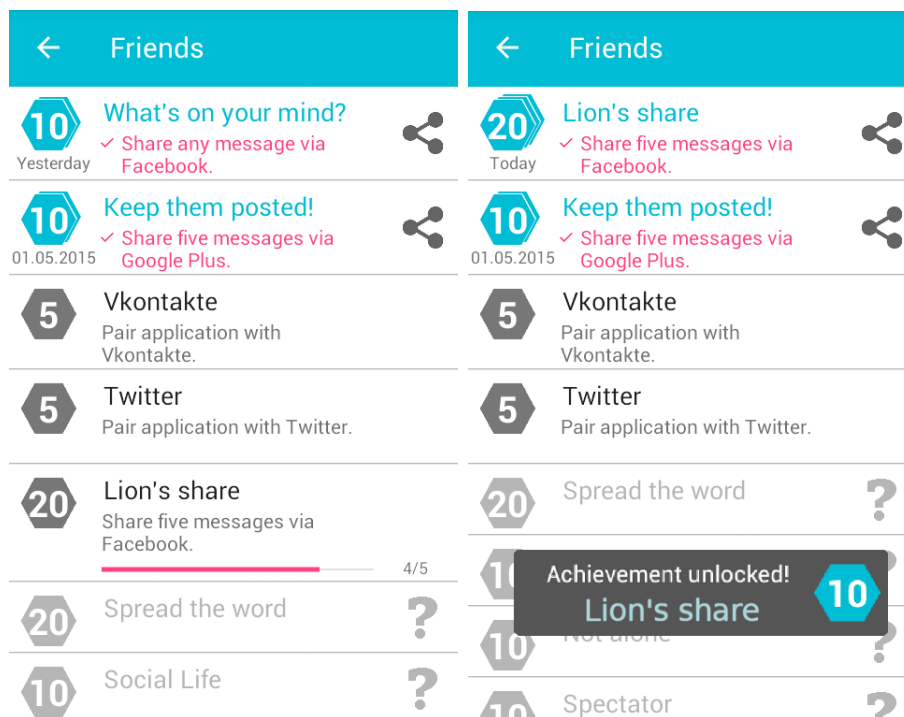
Friends

10 Yesterday
What's on your mind?
✓ Share any message via Facebook.

10 01.05.2015
Keep them posted!
✓ Share five messages via Google Plus.

5
Vkontakte
Pair application with Vkontakte.

5
Twitter
Pair application with Twitter.

20
Lion's share
Share five messages via Facebook.
4/5

20
Spread the word
?

10
Social Life
?

Friends

20 Today
Lion's share
✓ Share five messages via Facebook.

10 01.05.2015
Keep them posted!
✓ Share five messages via Google Plus.

5
Vkontakte
Pair application with Vkontakte.

5
Twitter
Pair application with Twitter.

20
Spread the word
?

10
Achievement unlocked!
Lion's share
10

10
Not alone
?

10
Spectator
?